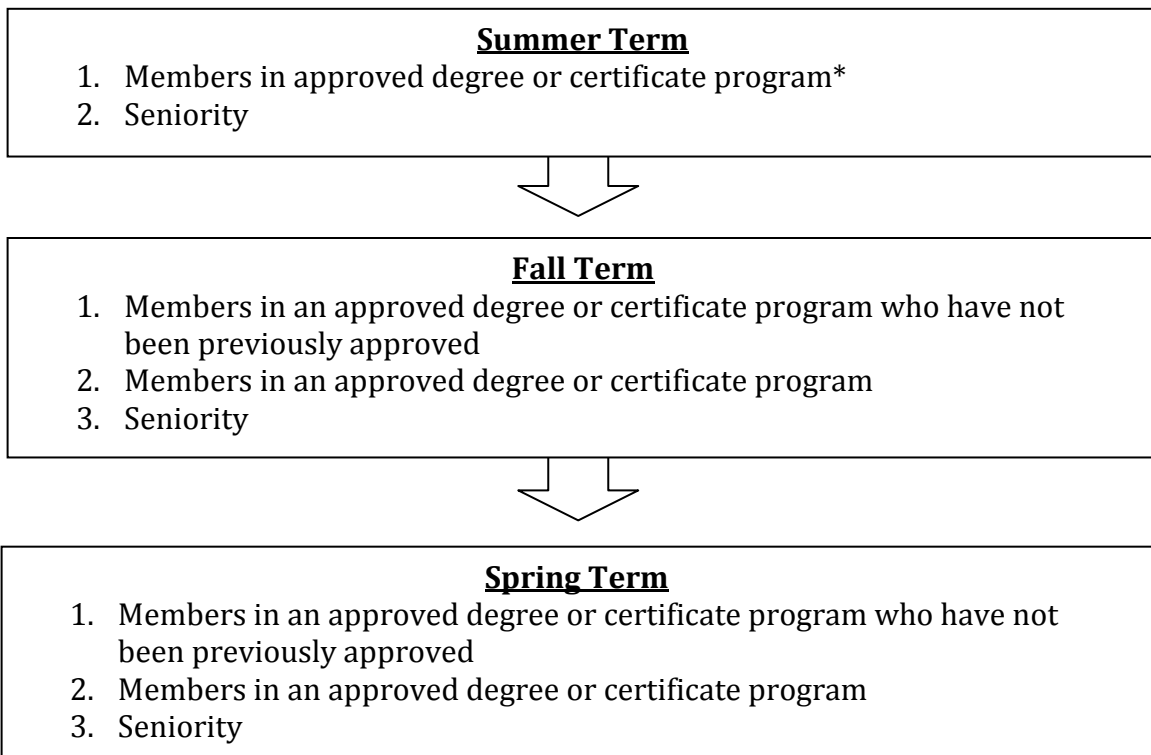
**Summer Term**

1. Members in approved degree or certificate program*
2. Seniority

**Fall Term**

1. Members in an approved degree or certificate program who have not been previously approved
2. Members in an approved degree or certificate program
3. Seniority

**Spring Term**

1. Members in an approved degree or certificate program who have not been previously approved
2. Members in an approved degree or certificate program
3. Seniority